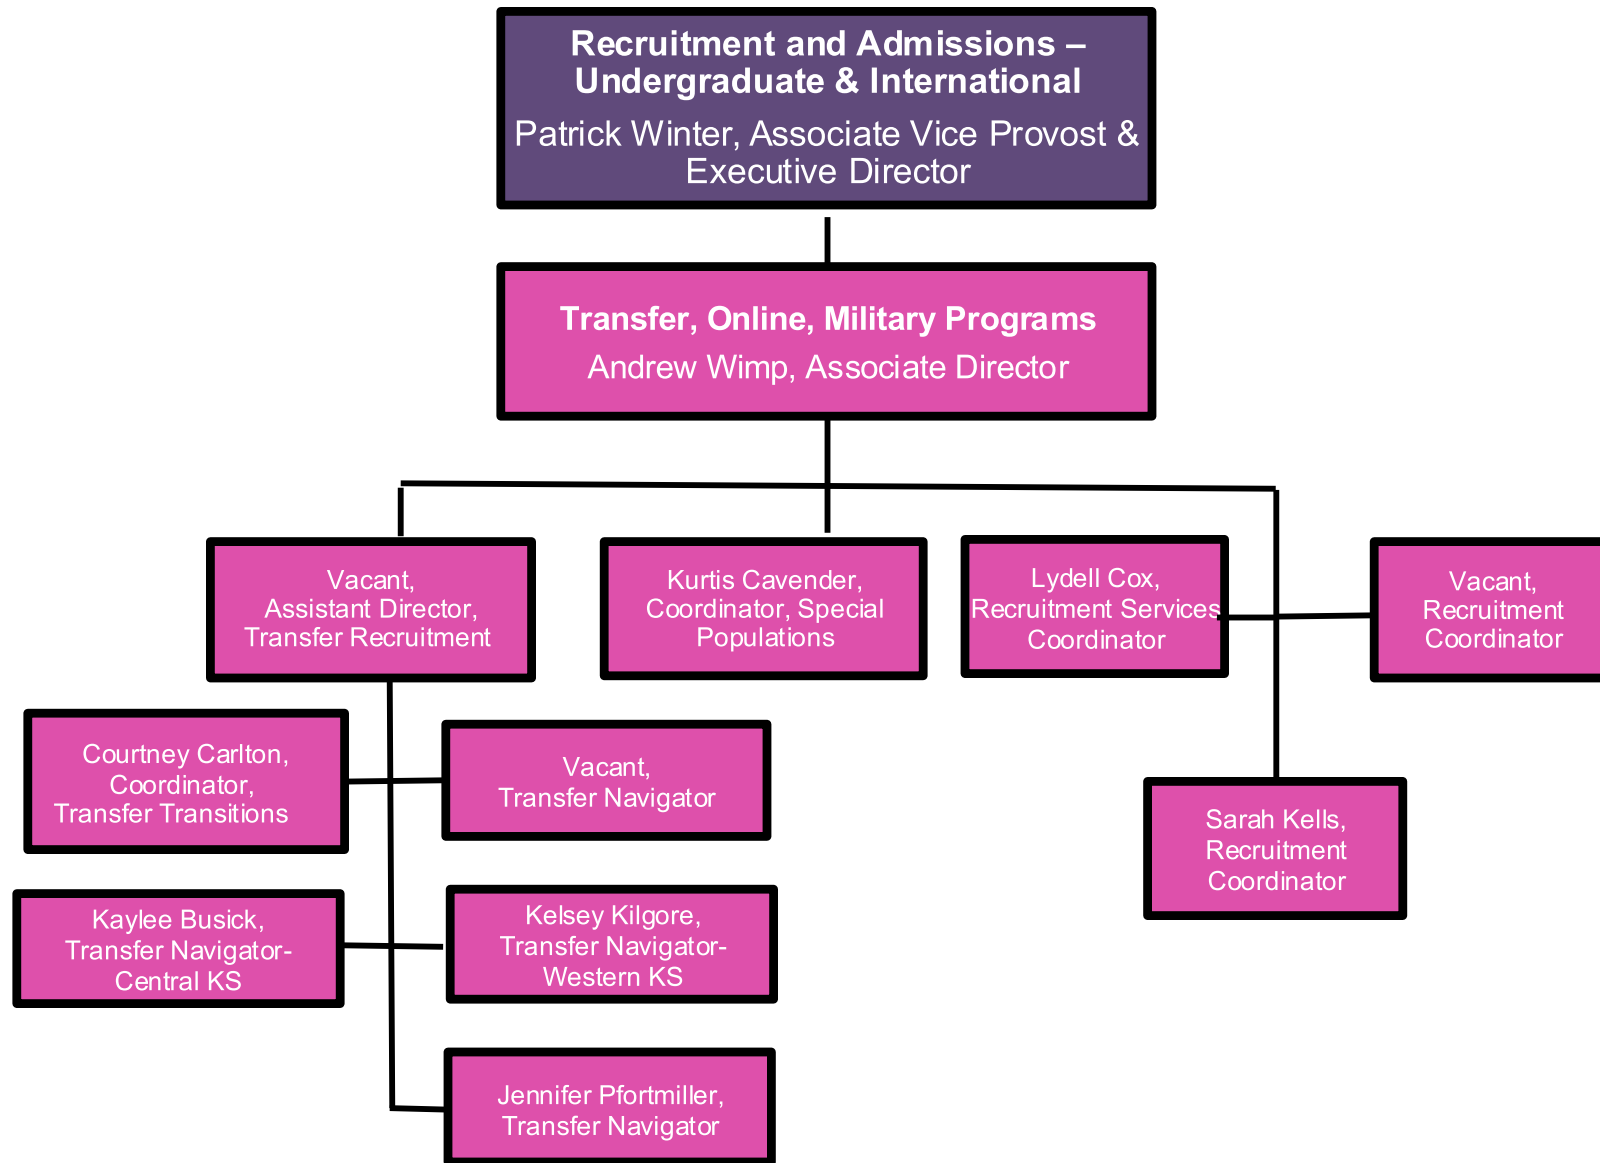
Recruitment and Admissions – Undergraduate & International

Patrick Winter, Associate Vice Provost & Executive Director

Transfer, Online, Military Programs

Andrew Wimp, Associate Director

Vacant, Assistant Director, Transfer Recruitment

Kurtis Cavender, Coordinator, Special Populations

Lydell Cox, Recruitment Services Coordinator

Vacant, Recruitment Coordinator

Courtney Carlton, Coordinator, Transfer Transitions

Vacant, Transfer Navigator

Sarah Kells, Recruitment Coordinator

Kaylee Busick, Transfer Navigator-Central KS

Kelsey Kilgore, Transfer Navigator-Western KS

Jennifer Pfortmiller, Transfer Navigator